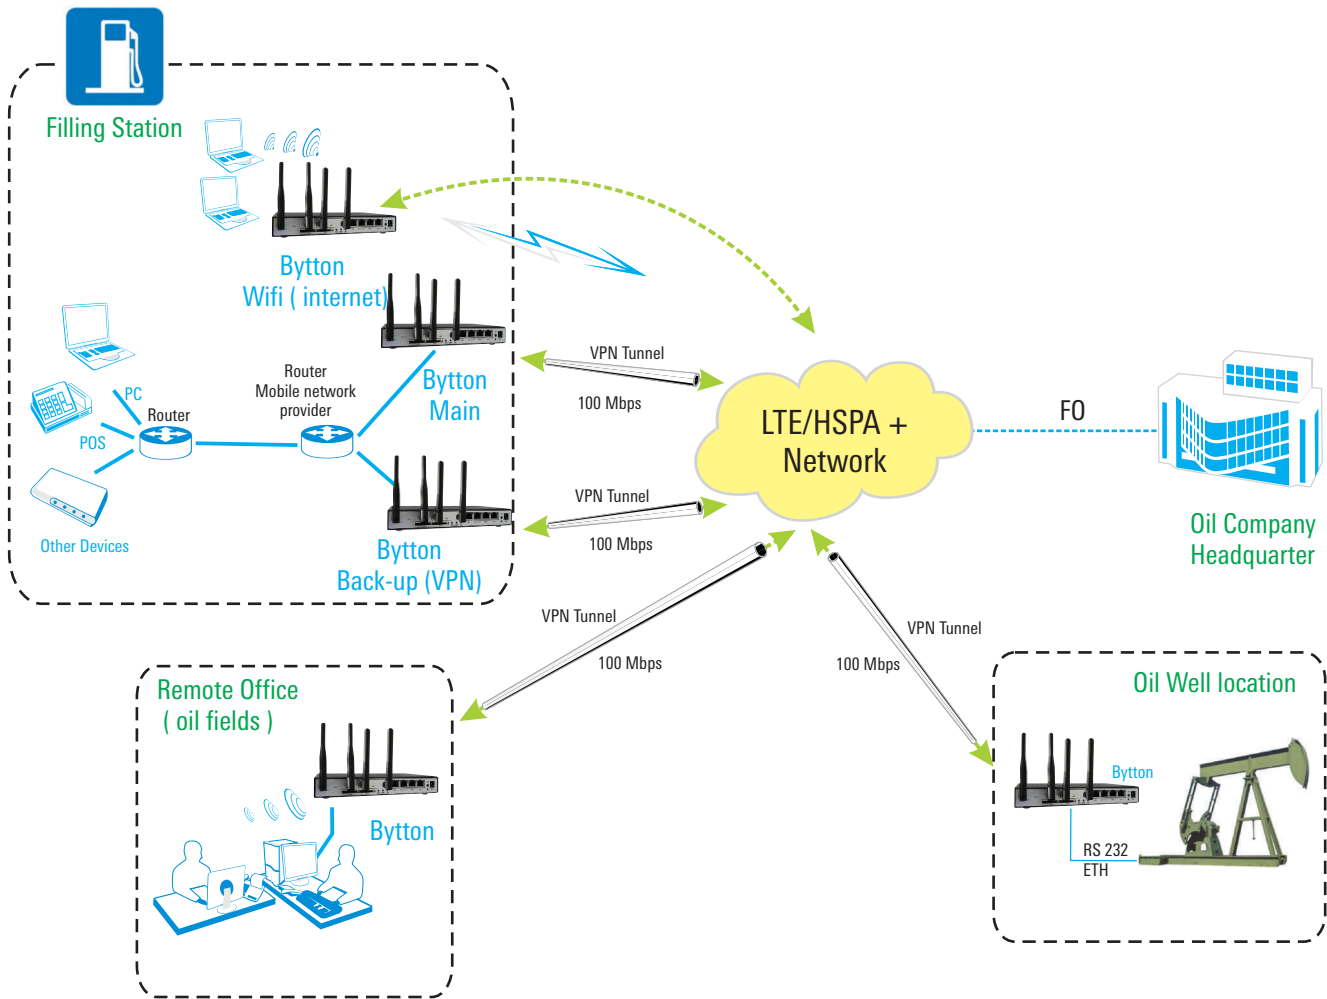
Filling Station

Bytton
Wifi ( internet)

PC
Router
POS
Other Devices

Router
Mobile network
provider

Bytton
Main

Bytton
Back-up (VPN)

VPN Tunnel
100 Mbps

VPN Tunnel
100 Mbps

LTE/HSPA +
Network

FO

Oil Company
Headquarter

VPN Tunnel
100 Mbps

VPN Tunnel
100 Mbps

Remote Office
( oil fields )

Bytton

Oil Well location

Bytton

RS 232
ETH